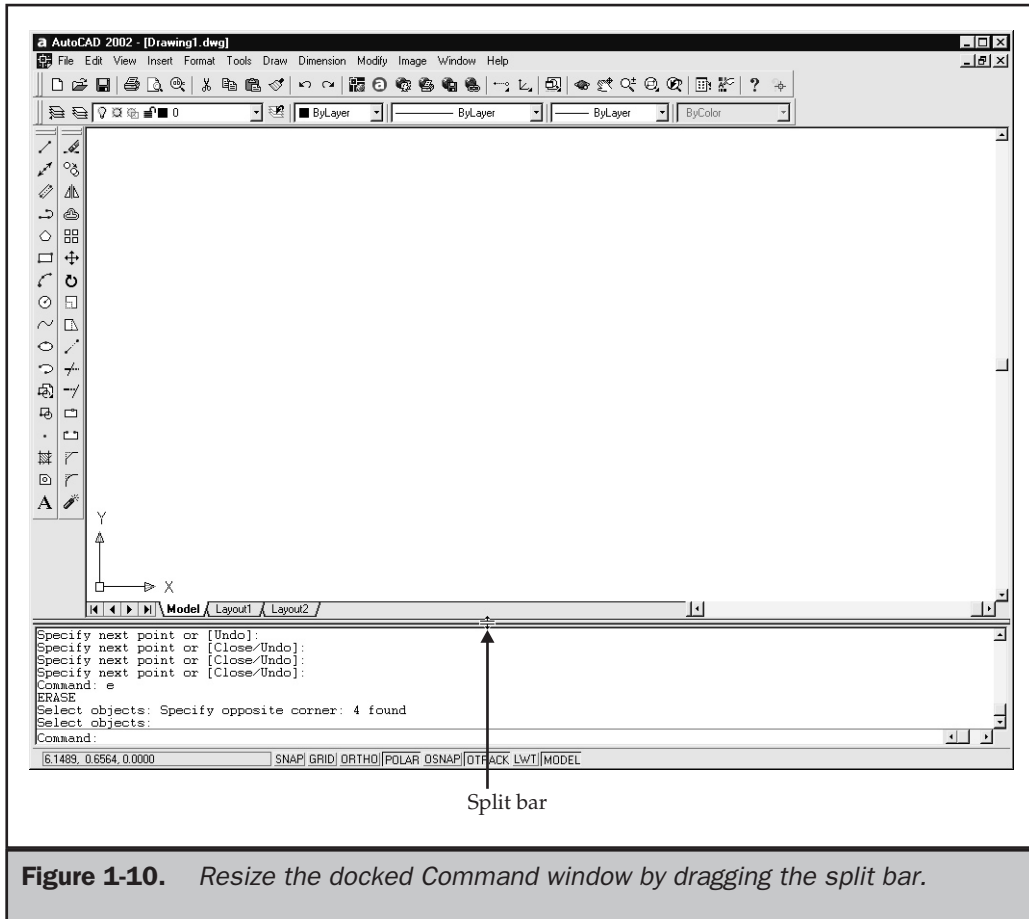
AutoCAD 2002 - [Drawing1.dwg]

File Edit View Insert Format Tools Draw Dimension Modify Image Window Help

0

ByLayer

ByLayer

ByLayer

ByColor

Y

X

Model Layout1 Layout2

Specify next point or [Undo]:
Specify next point or [Close/Undo]:
Specify next point or [Close/Undo]:
Specify next point or [Close/Undo]:
Command: e
ERASE
Select objects: Specify opposite corner: 4 found
Select objects:
Command:

6.1489, 0.6564, 0.0000

SNAP GRID ORTHO POLAR OSNAP OTRACK LWT MODEL

Split bar

Figure 1-10. Resize the docked Command window by dragging the split bar.